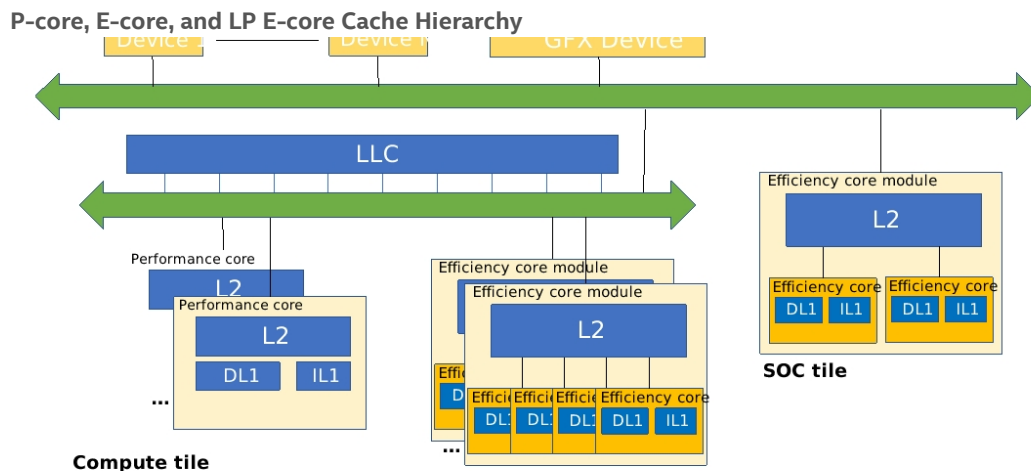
P-core, E-core, and LP E-core Cache Hierarchy

Device 1
Device K
GFX Device

LLC

Performance core
L2
Performance core
L2
DL1
IL1
...

Efficiency core module
Effic
D
Efficiency core module
L2
Effici
DL
Effici
DL
Effici
DL
Efficiency core
DL1
IL1
...

Efficiency core module
L2
Efficiency core
DL1
IL1
Efficiency core
DL1
IL1

SOC tile

Compute tile